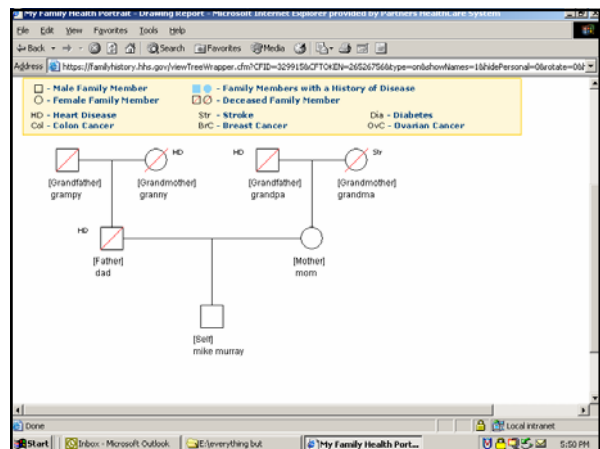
My Family Health Portrait - Drawing Report - Microsoft Internet Explorer provided by Partners HealthCare System

File Edit View Favorites Tools Help

Back Search Favorites Media

Address https://familyhistory.hhs.gov/viewTreeWrapper.cfm?CFID=3299156CFTOKEN=26526756&type=on&showNames=1&hidePersonal=0&rotate=0&

☐ - Male Family Member
○ - Female Family Member
- Family Members with a History of Disease
- Deceased Family Member
HD - Heart Disease
Col - Colon Cancer
Str - Stroke
BrC - Breast Cancer
Dia - Diabetes
OvC - Ovarian Cancer

[Grandfather]
grampy

HD
[Grandmother]
granny

HD
[Grandfather]
grandpa

Str
[Grandmother]
grandma

HD
[Father]
dad

[Mother]
mom

[Self]
mike murray

Done
Local intranet

Start Inbox - Microsoft Outlook E:\everything but My Family Health Port... 5:50 PM